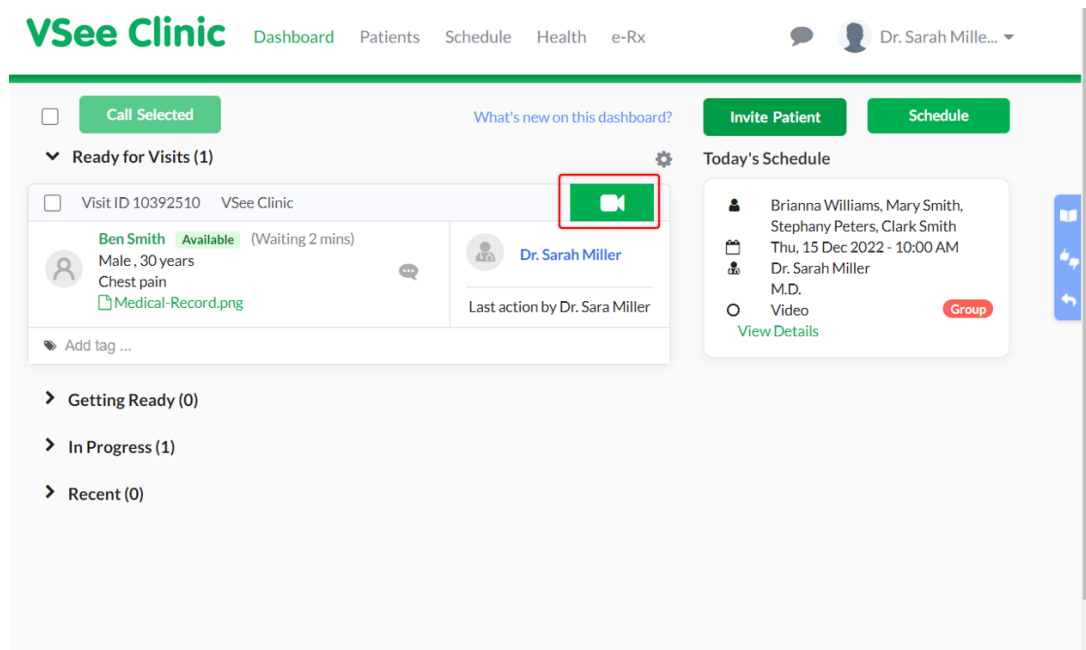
VSee Clinic Dashboard Patients Schedule Health e-Rx

Dr. Sarah Mille...

Call Selected

What's new on this dashboard?

Invite Patient

Schedule

Ready for Visits (1)

Visit ID 10392510 VSee Clinic

Ben Smith Available (Waiting 2 mins)
Male , 30 years
Chest pain
Medical-Record.png

Dr. Sarah Miller

Last action by Dr. Sara Miller

Add tag ...

Today's Schedule

Brianna Williams, Mary Smith, Stephany Peters, Clark Smith
Thu, 15 Dec 2022 - 10:00 AM
Dr. Sarah Miller
M.D.
Video Group
View Details

Getting Ready (0)

In Progress (1)

Recent (0)